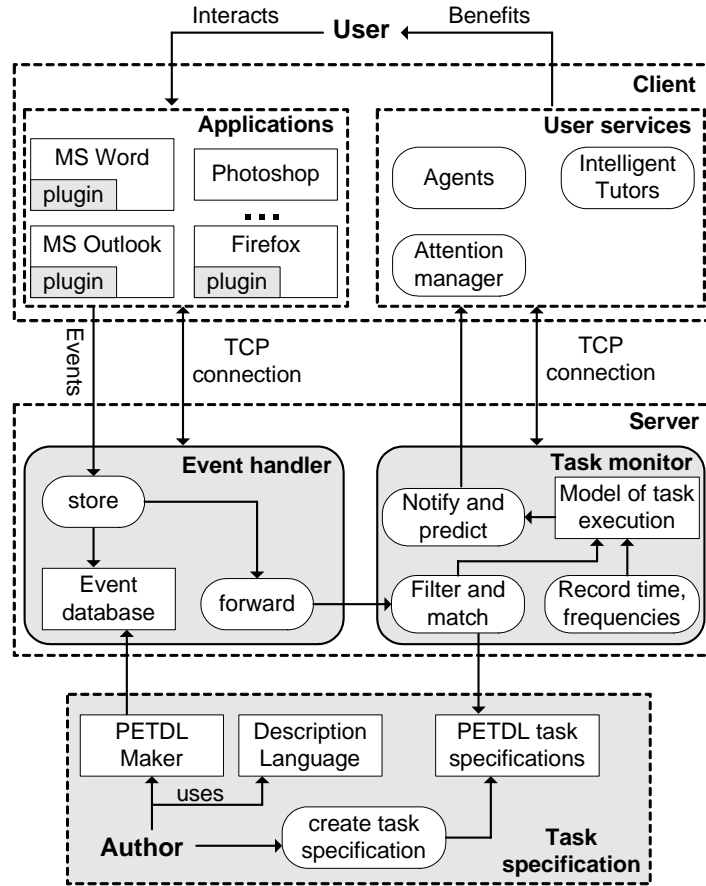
Interacts
User
Benefits

Client

Applications
MS Word
plugin
Photoshop
...
MS Outlook
plugin
Firefox
plugin

User services
Agents
Intelligent Tutors
Attention manager

Events
TCP connection
TCP connection

Server

Event handler
store
Event database
forward

Task monitor
Notify and predict
Model of task execution
Filter and match
Record time, frequencies

PETDL Maker
Description Language
PETDL task specifications
uses
Author
create task specification
Task specification